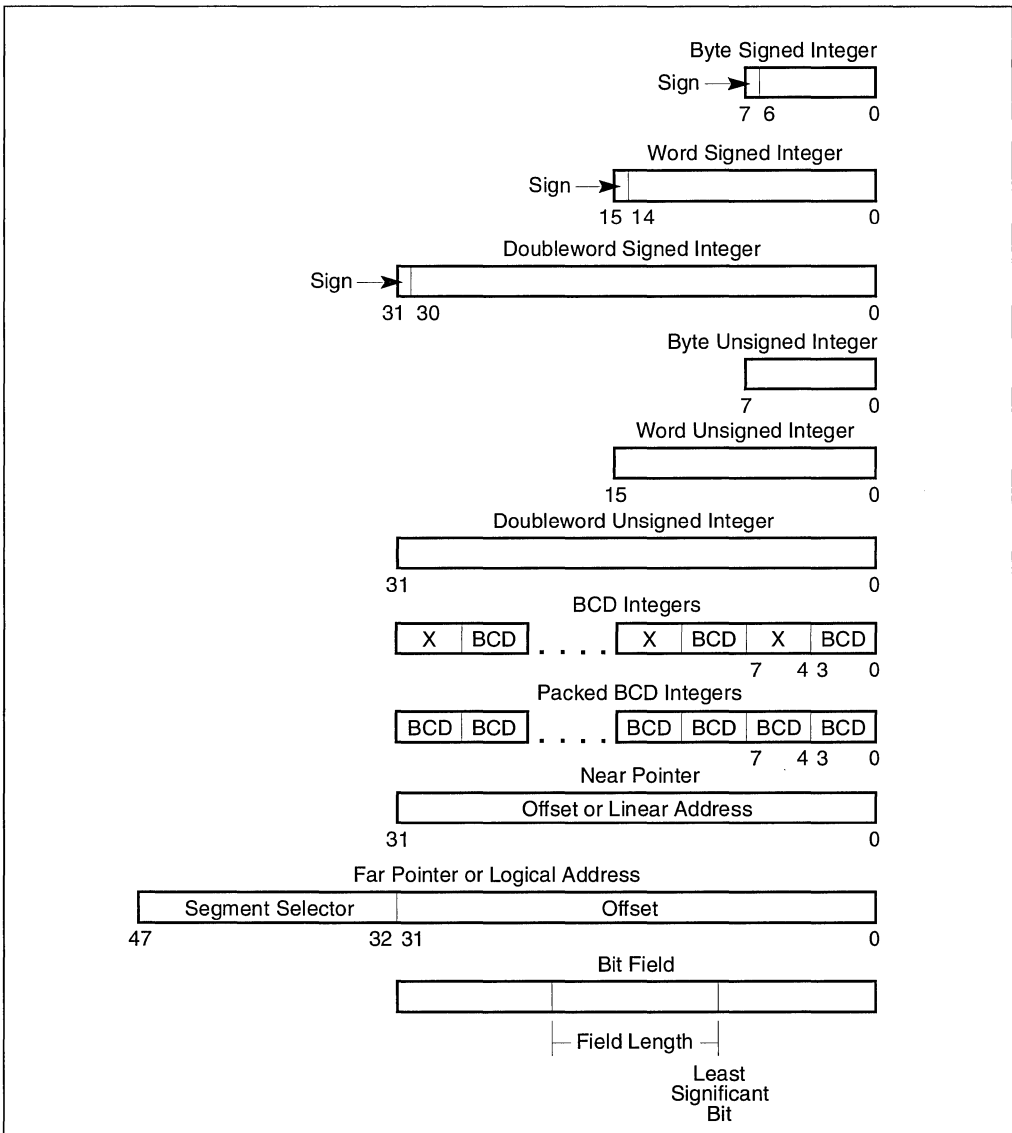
Byte Signed Integer

Sign

7 6 0

Word Signed Integer

Sign

15 14 0

Doubleword Signed Integer

Sign

31 30 0

Byte Unsigned Integer

7 0

Word Unsigned Integer

15 0

Doubleword Unsigned Integer

31 0

BCD Integers

X BCD . . . . X BCD X BCD

7 4 3 0

Packed BCD Integers

BCD BCD . . . . BCD BCD BCD BCD

7 4 3 0

Near Pointer

Offset or Linear Address

31 0

Far Pointer or Logical Address

Segment Selector Offset

47 32 31 0

Bit Field

Field Length

Least Significant Bit